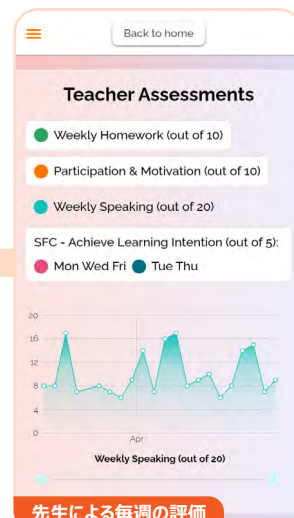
Back to home

Teacher Assessments

Weekly Homework (out of 10)

Participation & Motivation (out of 10)

Weekly Speaking (out of 20)

SFC - Achieve Learning Intention (out of 5):

Mon Wed Fri Tue Thu

20
16
12
8
4
0

Apr

Weekly Speaking (out of 20)

先生による毎週の評価